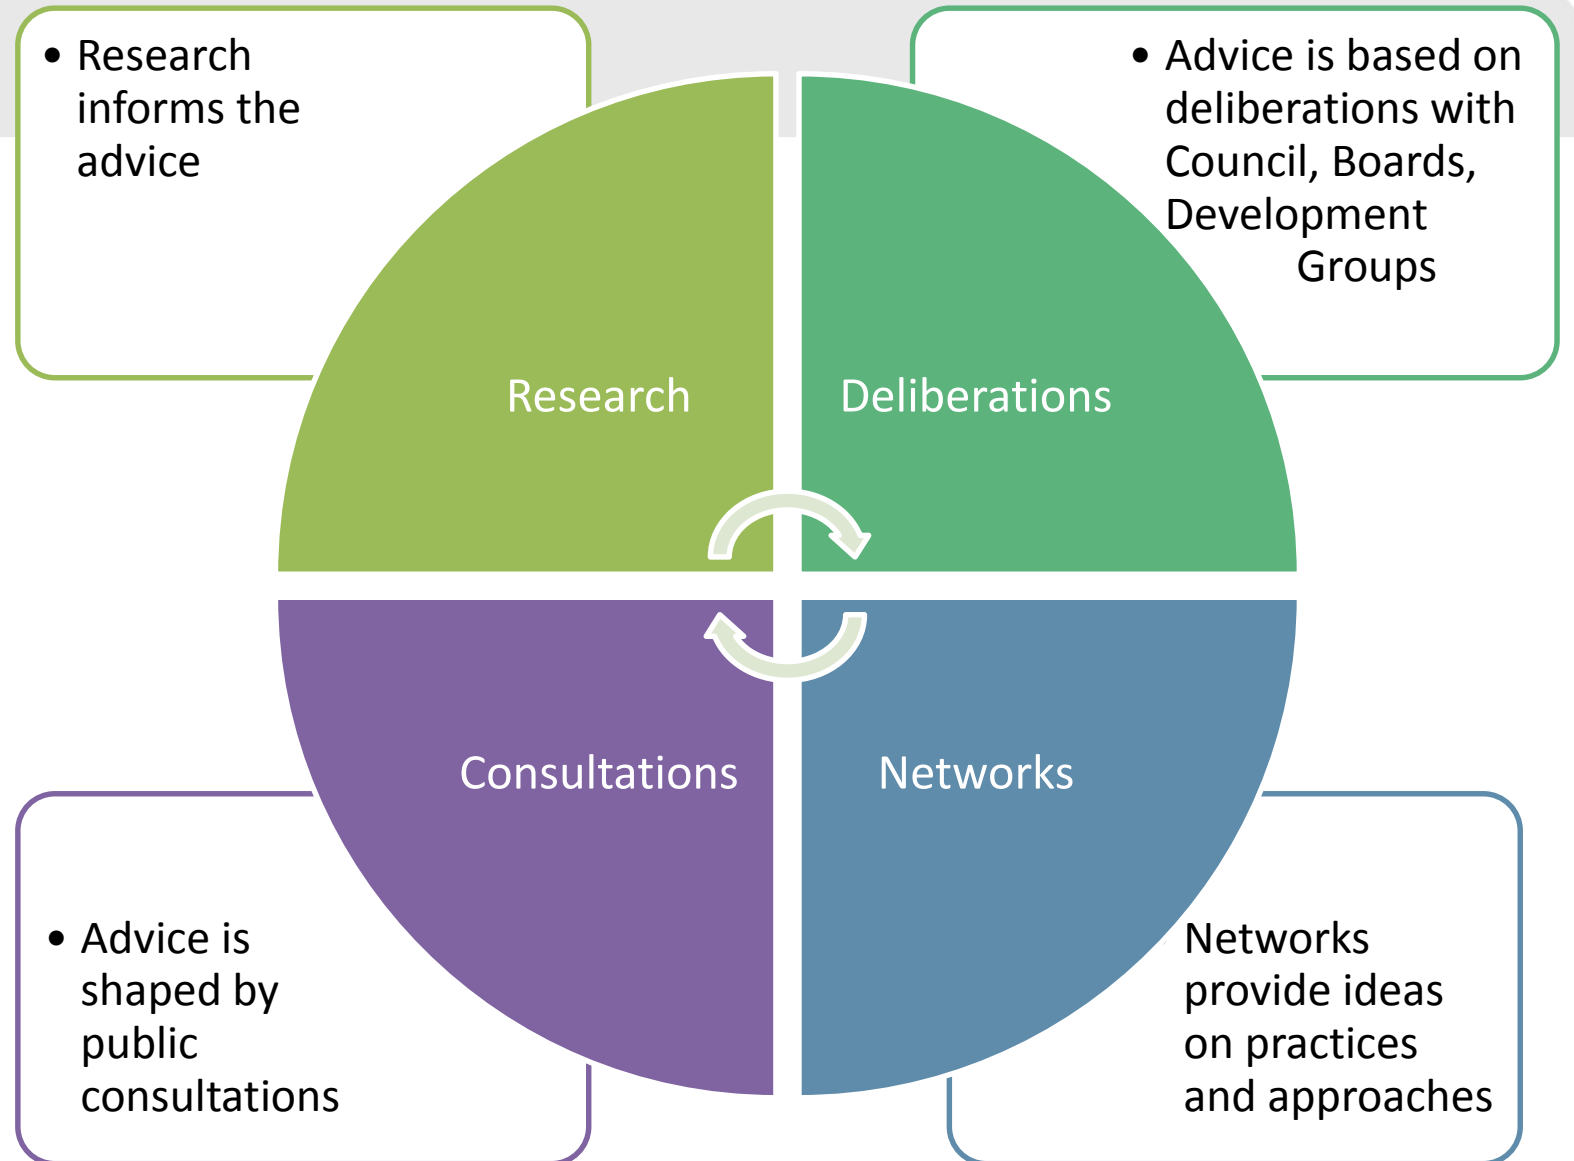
• Research informs the advice

• Advice is based on deliberations with Council, Boards, Development Groups

Research

Deliberations

Consultations

Networks

• Advice is shaped by public consultations

Networks provide ideas on practices and approaches